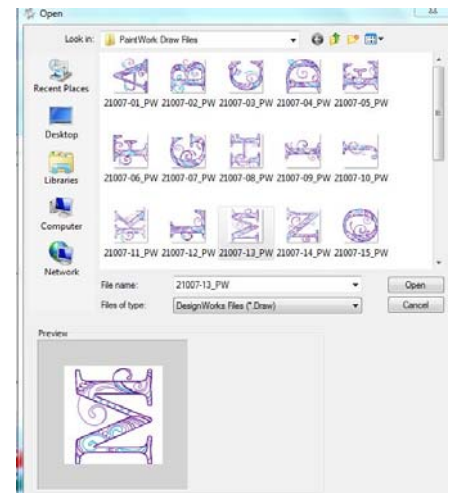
Open

Look in: PaintWork Draw Files

Recent Places

Desktop

Libraries

Computer

Network

21007-01_PW 21007-02_PW 21007-03_PW 21007-04_PW 21007-05_PW

21007-06_PW 21007-07_PW 21007-08_PW 21007-09_PW 21007-10_PW

21007-11_PW 21007-12_PW 21007-13_PW 21007-14_PW 21007-15_PW

File name: 21007-13_PW

Files of type: DesignWorks Files (*.Draw)

Open

Cancel

Preview